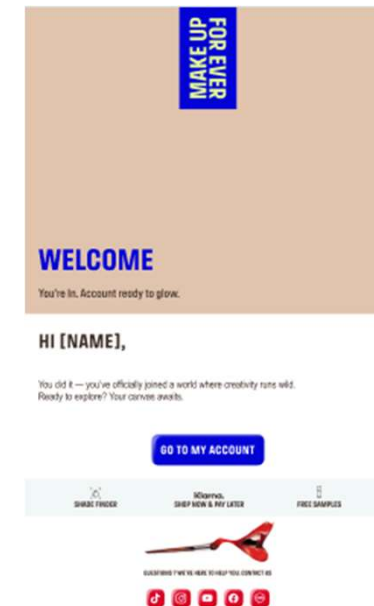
MAKE UP FOR EVER

WELCOME

You're In. Account ready to glow.

HI [NAME],

You did it — you've officially joined a world where creativity runs wild. Ready to explore? Your canvas awaits.

GO TO MY ACCOUNT

SHADE FINDER

Klarna.
SHOP NOW & PAY LATER

FREE SAMPLES

QUESTIONS? WE'RE HERE TO HELP YOU. CONTACT US